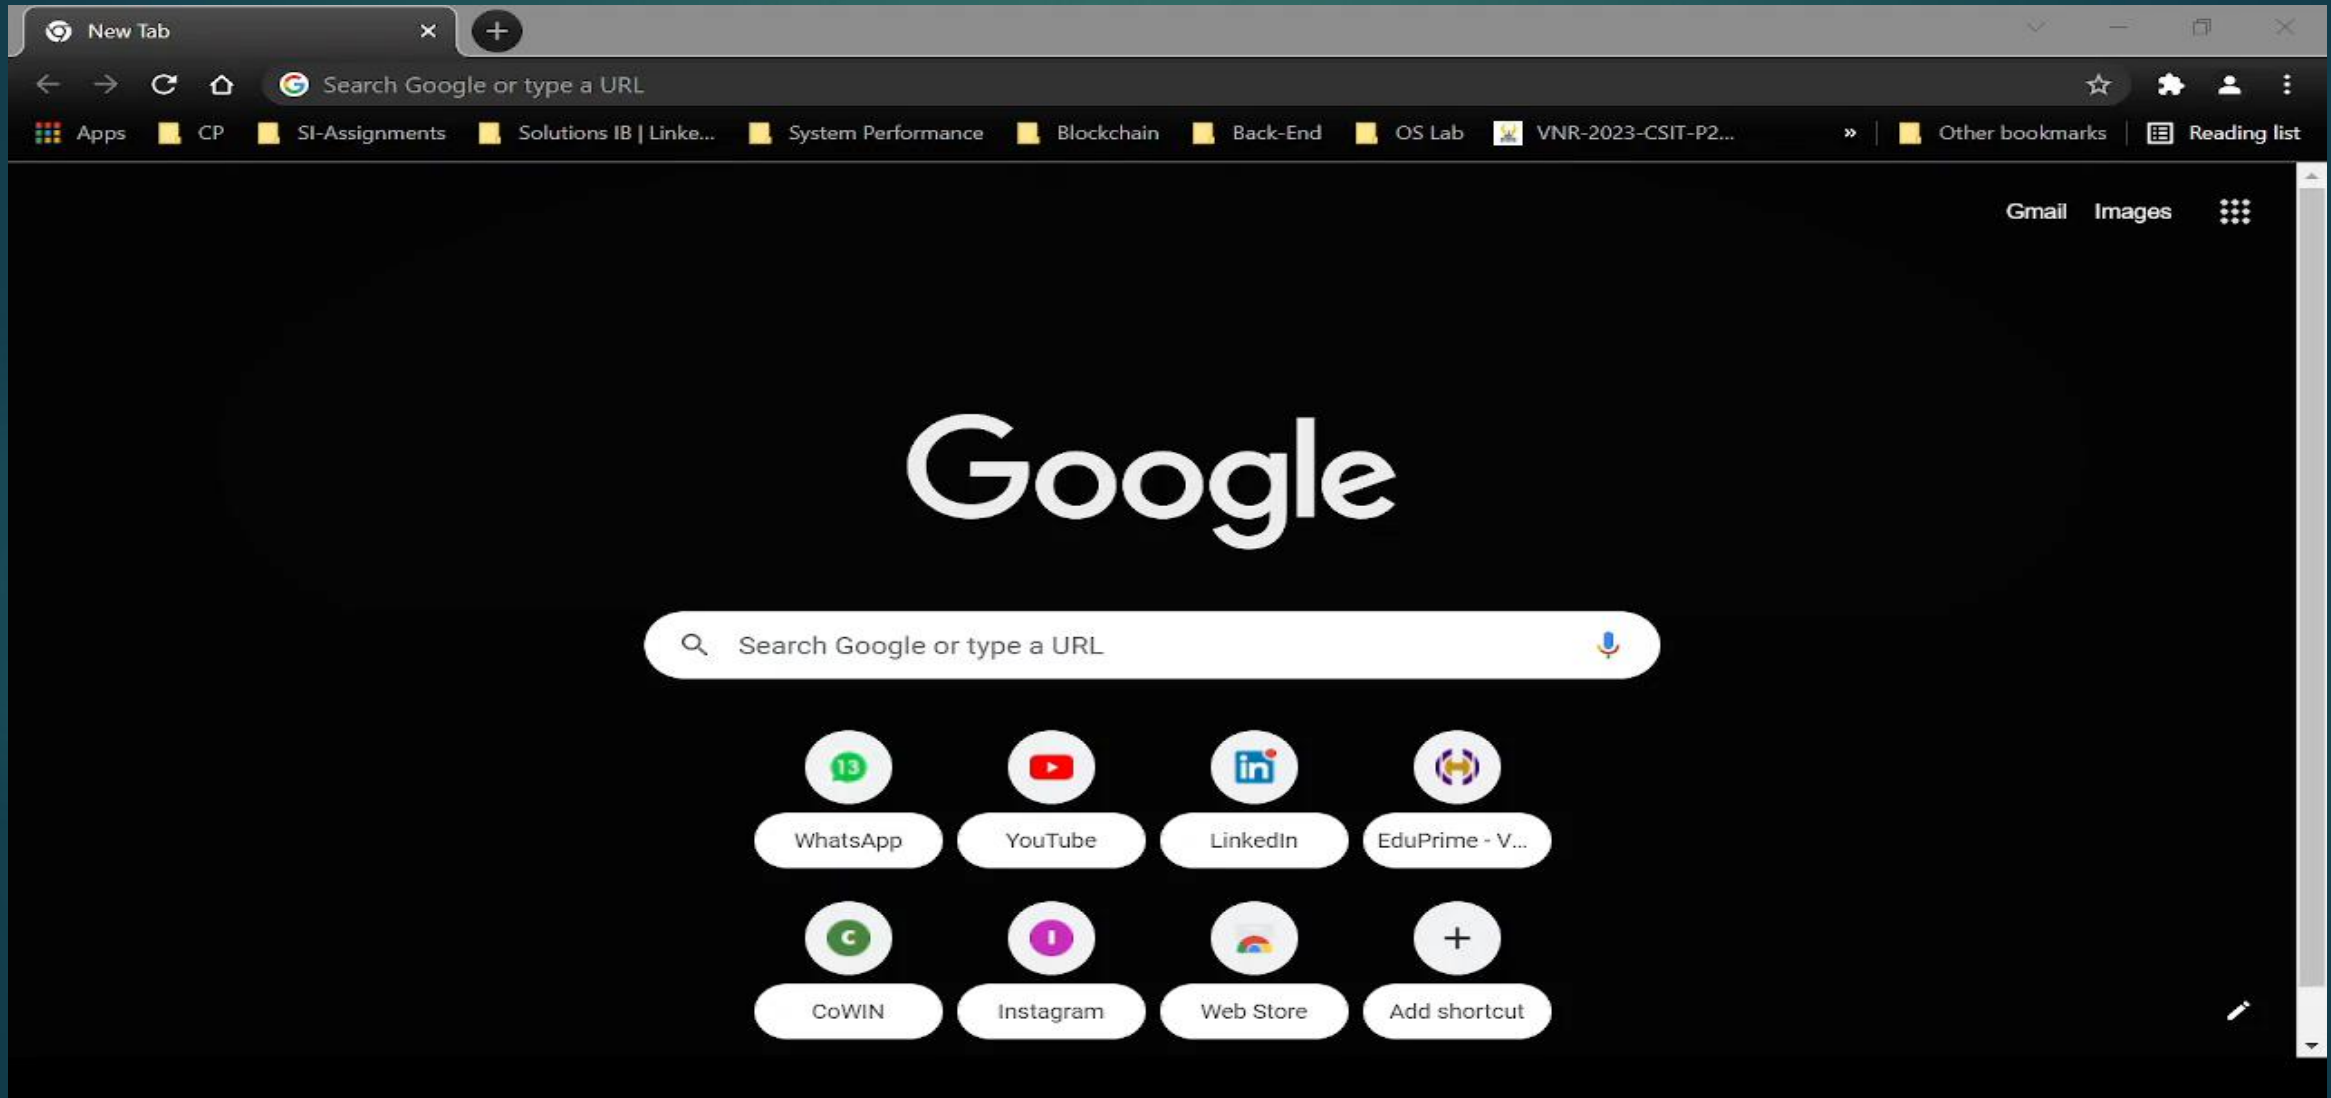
New Tab

Search Google or type a URL

Apps CP SI-Assignments Solutions IB | Linke... System Performance Blockchain Back-End OS Lab VNR-2023-CSIT-P2... » Other bookmarks Reading list

Gmail Images

Google

Search Google or type a URL

13
WhatsApp
YouTube
LinkedIn
EduPrime - V...
CoWIN
Instagram
Web Store
Add shortcut